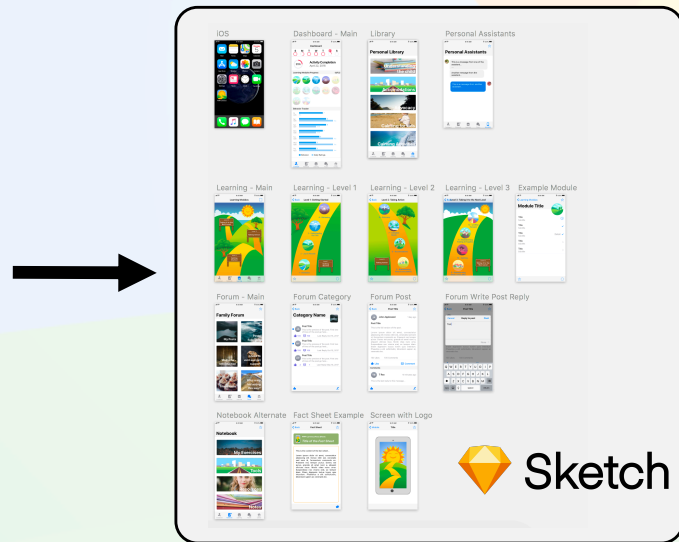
iOS

Dashboard - Main

Library

Personal Library

Personal Assistants

Personal Assistants

Learning - Main

Learning - Level 1

Learning - Level 2

Learning - Level 3

Example Module

Module Title

Forum - Main

Family Forum

Forum Category

Category Name

Forum Post

Forum Write Post Reply

Notebook Alternate

Notebook

Fact Sheet Example

Screen with Logo

Sketch